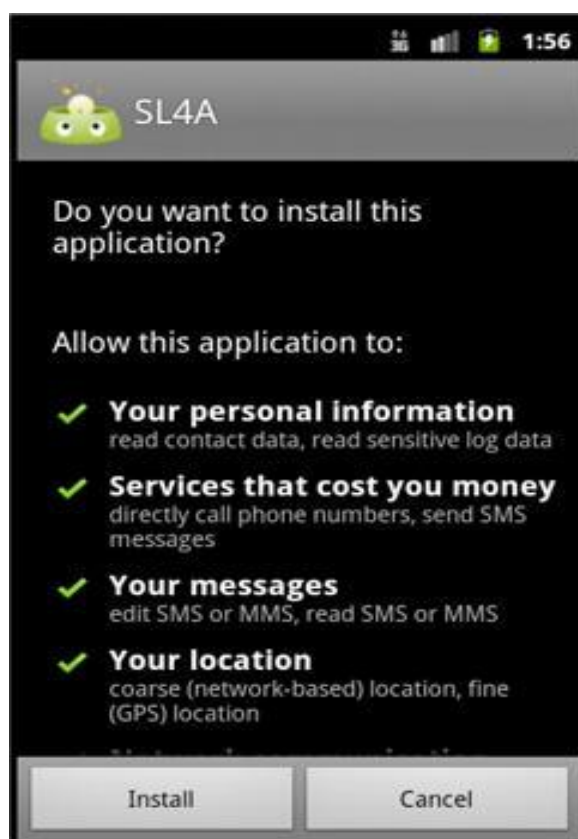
3G 1:56

SL4A

Do you want to install this application?

Allow this application to:

Your personal information
read contact data, read sensitive log data

Services that cost you money
directly call phone numbers, send SMS messages

Your messages
edit SMS or MMS, read SMS or MMS

Your location
coarse (network-based) location, fine (GPS) location

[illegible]

Install

Cancel